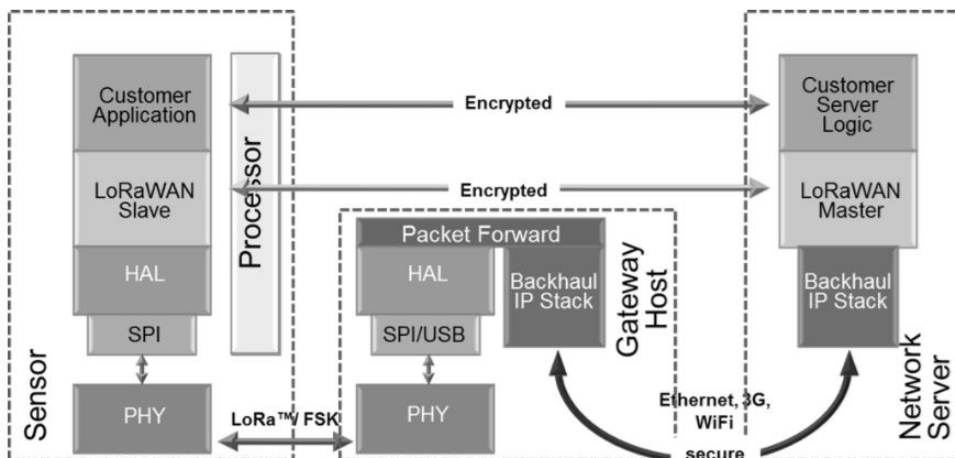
Customer Application

Processor

LoRaWAN Slave

HAL

SPI

PHY

Sensor

Encrypted

Encrypted

Packet Forward

HAL

SPI/USB

PHY

Backhaul IP Stack

Gateway Host

LoRa™/ FSK

Ethernet, 3G, WiFi

secure

Customer Server Logic

LoRaWAN Master

Backhaul IP Stack

Network Server